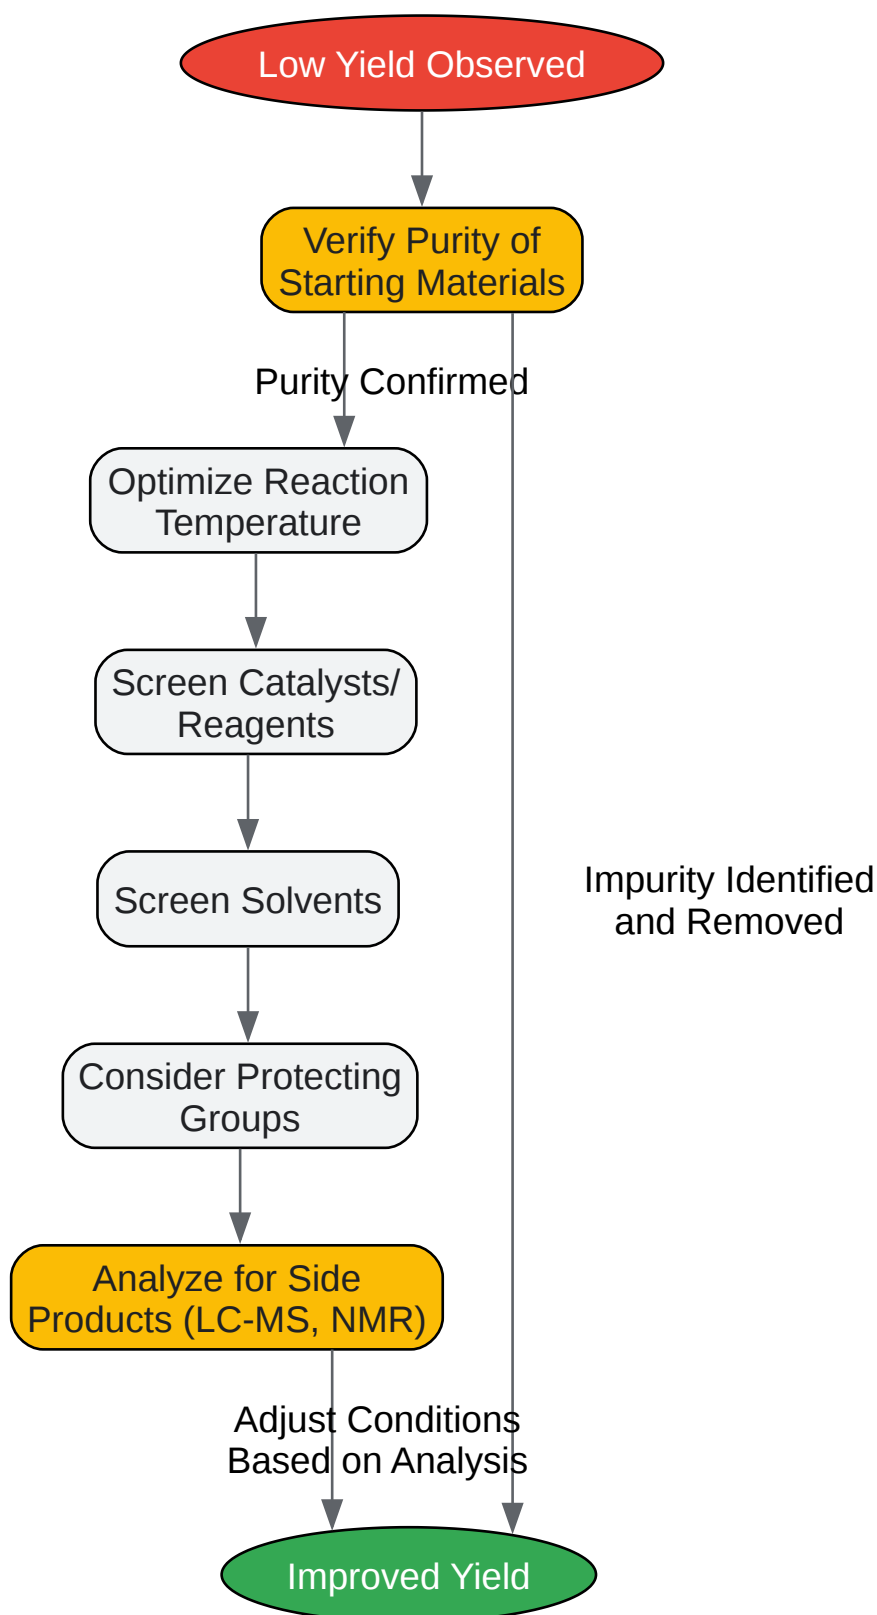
Low Yield Observed

Verify Purity of Starting Materials

Purity Confirmed

Optimize Reaction Temperature

Screen Catalysts/ Reagents

Screen Solvents

Consider Protecting Groups

Analyze for Side Products (LC-MS, NMR)

Impurity Identified and Removed

Adjust Conditions Based on Analysis

Improved Yield